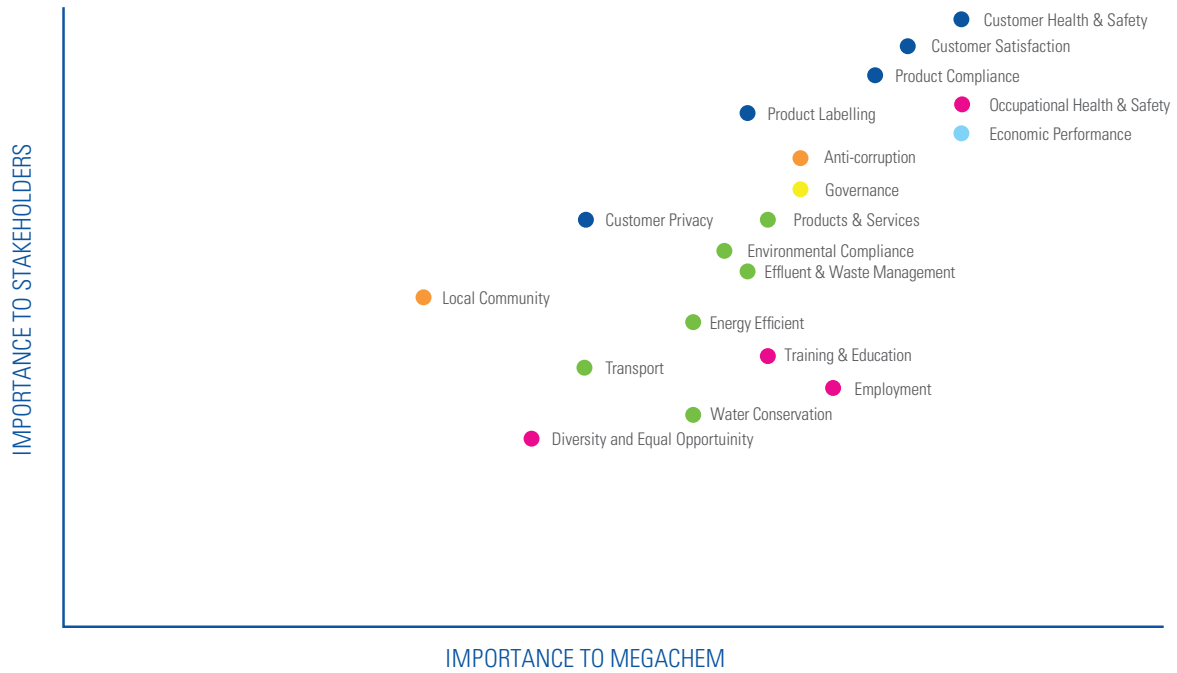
IMPORTANCE TO STAKEHOLDERS

Customer Health & Safety
Customer Satisfaction
Product Compliance
Product Labelling
Occupational Health & Safety
Economic Performance
Anti-corruption
Governance
Customer Privacy
Products & Services
Environmental Compliance
Effluent & Waste Management
Local Community
Energy Efficient
Training & Education
Transport
Employment
Water Conservation
Diversity and Equal Opportunity

IMPORTANCE TO MEGACHEM